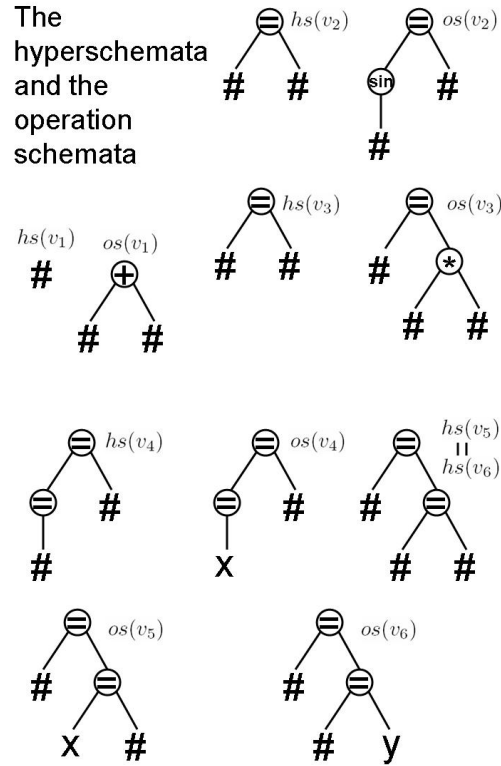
The hyperschemata and the operation schemata

= $hs(v_2)$
# #

= $os(v_2)$
sin #
#

$hs(v_1)$
#

$os(v_1)$
+
# #

= $hs(v_3)$
# #

= $os(v_3)$
# *
# #

= $hs(v_4)$
= #
#

= $os(v_4)$
= #
x

$hs(v_5)$
=
$hs(v_6)$
=
# =
# #

= $os(v_5)$
# =
x #

= $os(v_6)$
# =
# y